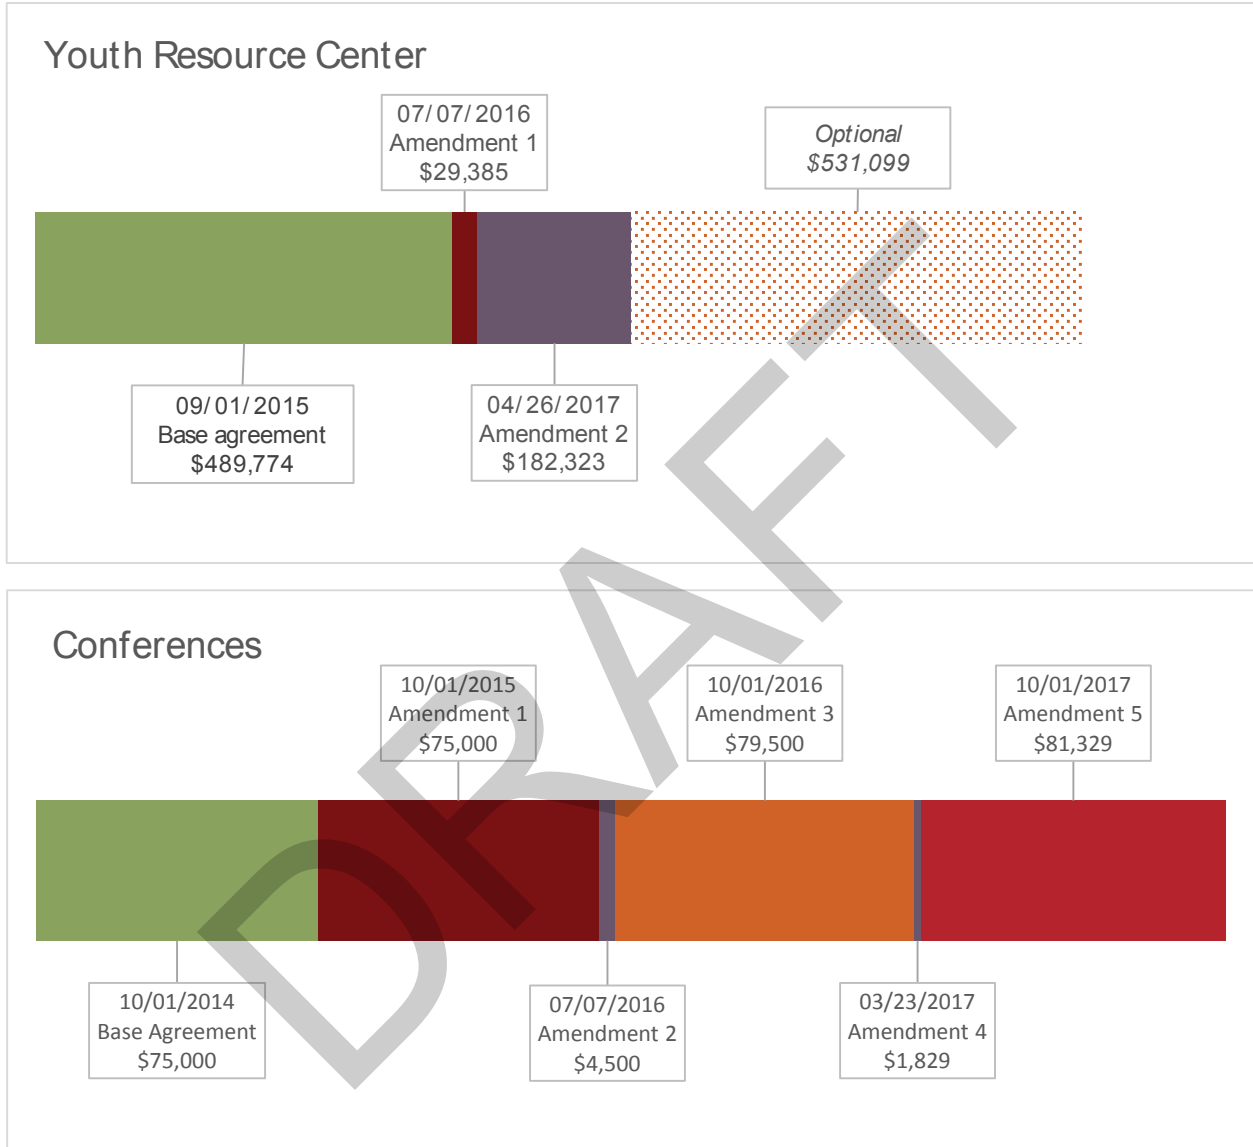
Youth Resource Center

07/07/2016
Amendment 1
$29,385

Optional
$531,099

09/01/2015
Base agreement
$489,774

04/26/2017
Amendment 2
$182,323

DRAFT

Conferences

10/01/2015
Amendment 1
$75,000

10/01/2016
Amendment 3
$79,500

10/01/2017
Amendment 5
$81,329

10/01/2014
Base Agreement
$75,000

07/07/2016
Amendment 2
$4,500

03/23/2017
Amendment 4
$1,829